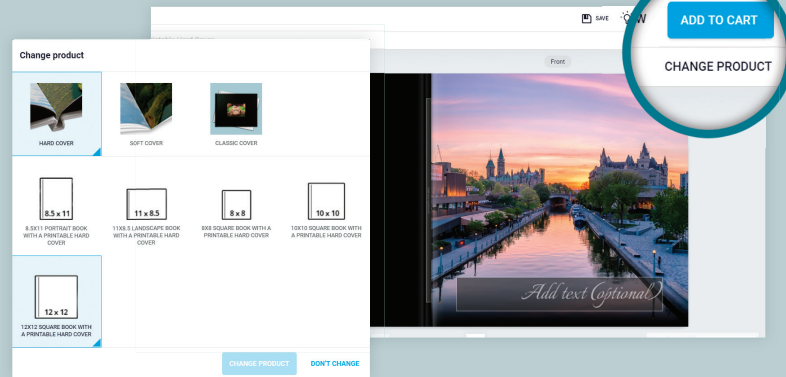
SAVE

W

ADD TO CART

CHANGE PRODUCT

Change product

Front

HARD COVER

SOFT COVER

CLASSIC COVER

8.5 x 11

8.5X11 PORTRAIT BOOK WITH A PRINTABLE HARD COVER

11 x 8.5

11X8.5 LANDSCAPE BOOK WITH A PRINTABLE HARD COVER

8 x 8

8X8 SQUARE BOOK WITH A PRINTABLE HARD COVER

10 x 10

10X10 SQUARE BOOK WITH A PRINTABLE HARD COVER

12 x 12

12X12 SQUARE BOOK WITH A PRINTABLE HARD COVER

Add text (optional)

CHANGE PRODUCT

DON'T CHANGE